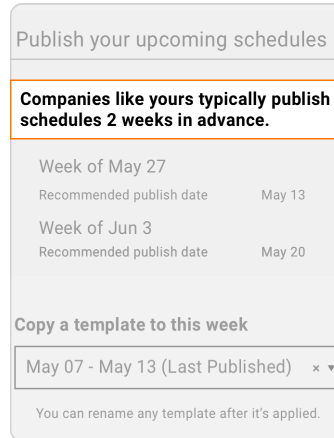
Publish your upcoming schedules

Companies like yours typically publish schedules 2 weeks in advance.

Week of May 27
Recommended publish date May 13

Week of Jun 3
Recommended publish date May 20

Copy a template to this week

May 07 - May 13 (Last Published) × ▾

You can rename any template after it's applied.